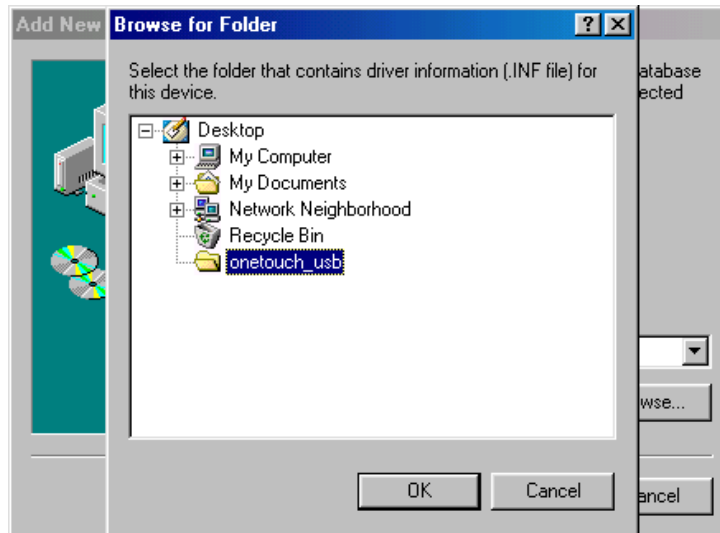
Add New

Browse for Folder

?

Select the folder that contains driver information (.INF file) for this device.

Desktop

My Computer

My Documents

Network Neighborhood

Recycle Bin

onetouch_usb

OK

Cancel

atabase

ected

wse...

ancel